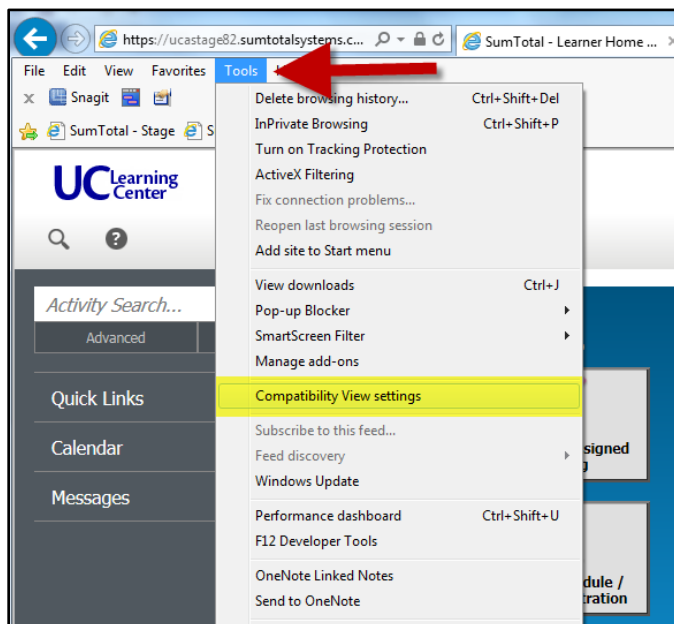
https://ucastage82.sumtotalsystems.c...

SumTotal - Learner Home ...

File Edit View Favorites Tools

Snagit

SumTotal - Stage S

UC Learning Center

Activity Search...

Advanced

Quick Links

Calendar

Messages

Delete browsing history... Ctrl+Shift+Del
InPrivate Browsing Ctrl+Shift+P
Turn on Tracking Protection
ActiveX Filtering
Fix connection problems...
Reopen last browsing session
Add site to Start menu

View downloads Ctrl+J
Pop-up Blocker
SmartScreen Filter
Manage add-ons

Compatibility View settings

Subscribe to this feed...
Feed discovery
Windows Update

Performance dashboard Ctrl+Shift+U
F12 Developer Tools

OneNote Linked Notes
Send to OneNote

signed

dule /
tration